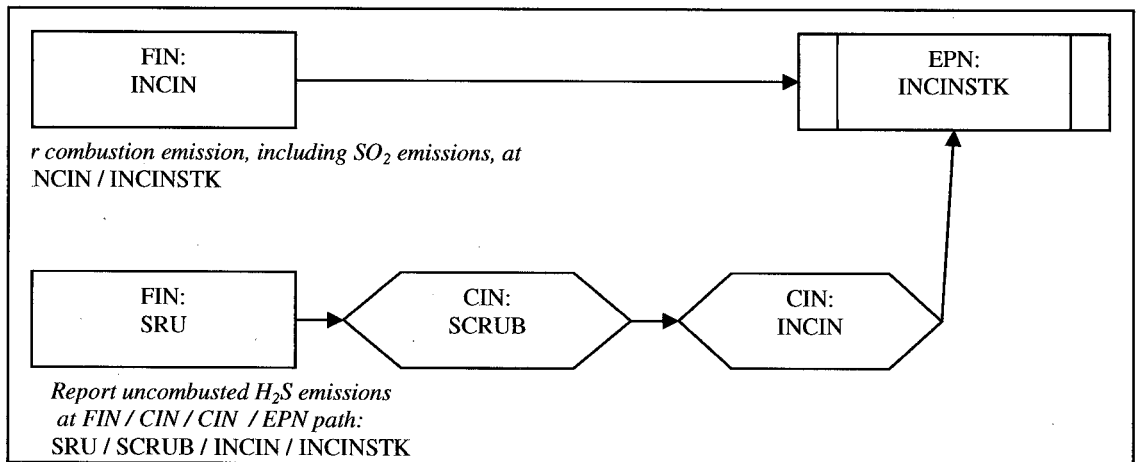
FIN:
INCIN

EPN:
INCINSTK

r combustion emission, including $SO_2$ emissions, at
NCIN / INCINSTK

FIN:
SRU

CIN:
SCRUB

CIN:
INCIN

Report uncombusted $H_2S$ emissions at FIN / CIN / CIN / EPN path:
SRU / SCRUB / INCIN / INCINSTK